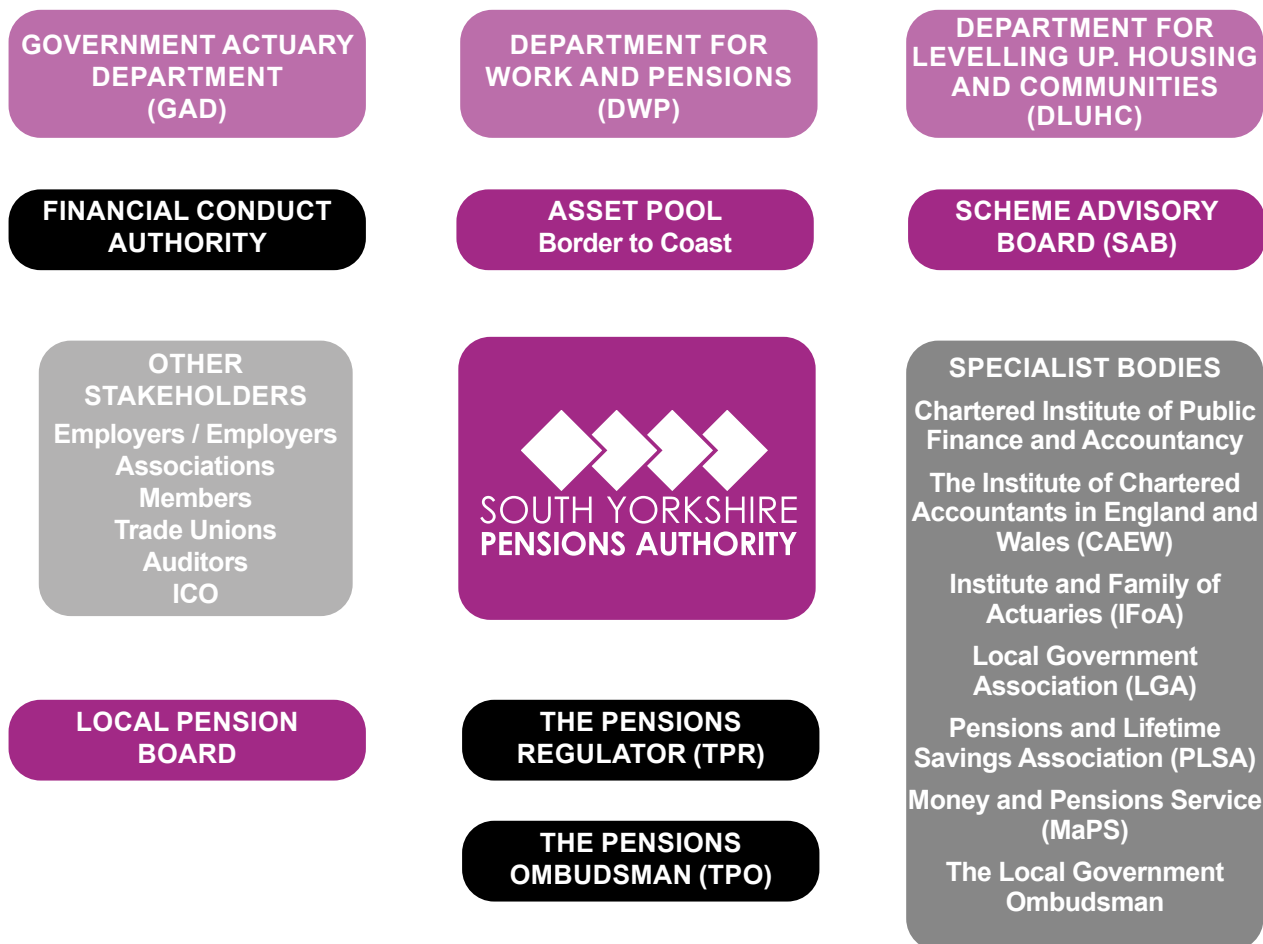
GOVERNMENT ACTUARY DEPARTMENT (GAD)

DEPARTMENT FOR WORK AND PENSIONS (DWP)

DEPARTMENT FOR LEVELLING UP. HOUSING AND COMMUNITIES (DLUHC)

FINANCIAL CONDUCT AUTHORITY

ASSET POOL
Border to Coast

SCHEME ADVISORY BOARD (SAB)

OTHER STAKEHOLDERS
Employers / Employers Associations
Members
Trade Unions
Auditors
ICO

SOUTH YORKSHIRE
PENSIONS AUTHORITY

SPECIALIST BODIES
Chartered Institute of Public Finance and Accountancy
The Institute of Chartered Accountants in England and Wales (CAEW)
Institute and Family of Actuaries (IFoA)
Local Government Association (LGA)
Pensions and Lifetime Savings Association (PLSA)
Money and Pensions Service (MaPS)
The Local Government Ombudsman

LOCAL PENSION BOARD

THE PENSIONS REGULATOR (TPR)

THE PENSIONS OMBUDSMAN (TPO)